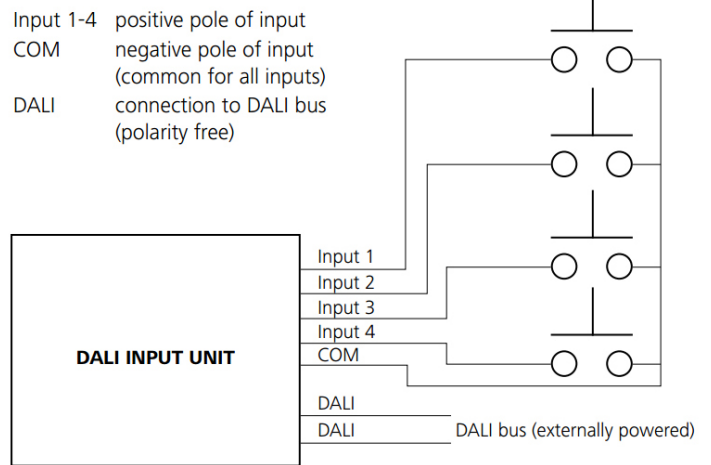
Input 1-4 positive pole of input
COM negative pole of input (common for all inputs)
DALI connection to DALI bus (polarity free)

DALI INPUT UNIT

Input 1
Input 2
Input 3
Input 4
COM

DALI
DALI

DALI bus (externally powered)